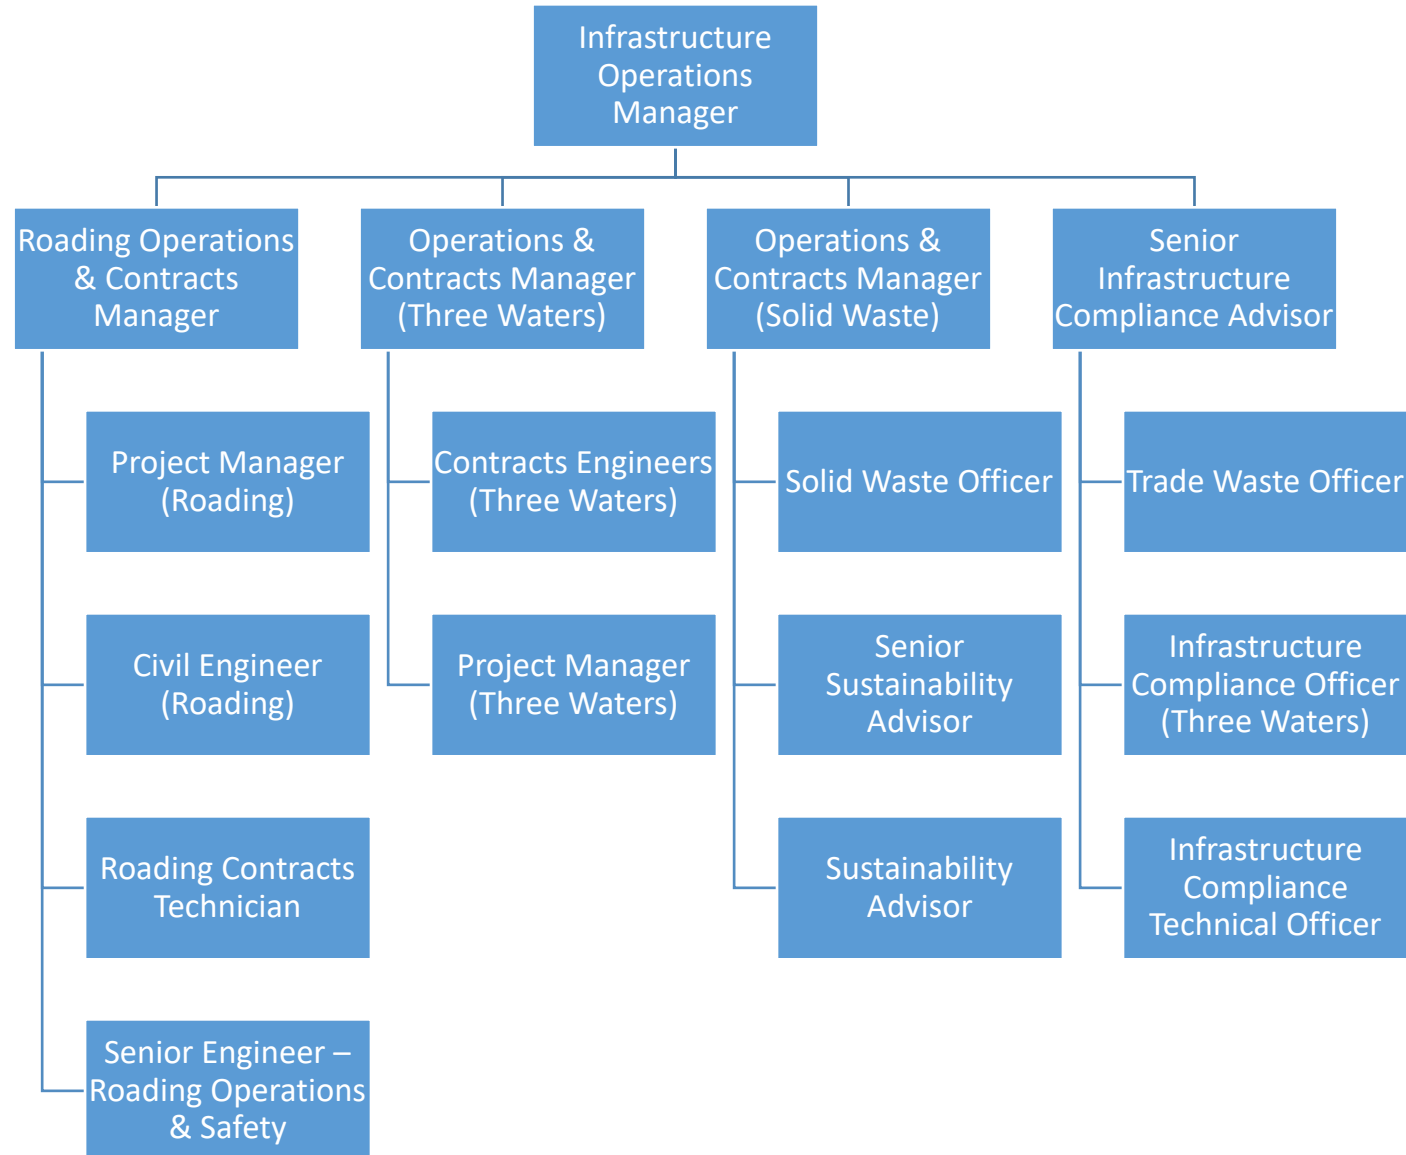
Infrastructure Operations Manager

Roading Operations & Contracts Manager

Operations & Contracts Manager (Three Waters)

Operations & Contracts Manager (Solid Waste)

Senior Infrastructure Compliance Advisor

Project Manager (Roading)

Civil Engineer (Roading)

Roading Contracts Technician

Senior Engineer – Roading Operations & Safety

Contracts Engineers (Three Waters)

Project Manager (Three Waters)

Solid Waste Officer

Senior Sustainability Advisor

Sustainability Advisor

Trade Waste Officer

Infrastructure Compliance Officer (Three Waters)

Infrastructure Compliance Technical Officer